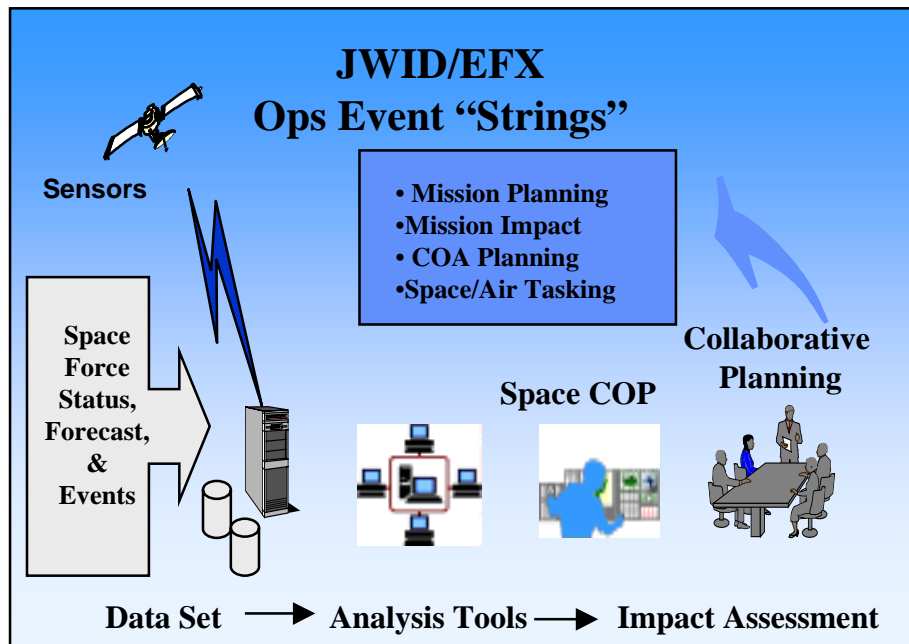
JWID/EFX
Ops Event "Strings"

Sensors

• Mission Planning
•Mission Impact
• COA Planning
•Space/Air Tasking

Space Force Status, Forecast, & Events

Collaborative Planning

Space COP

Data Set → Analysis Tools → Impact Assessment